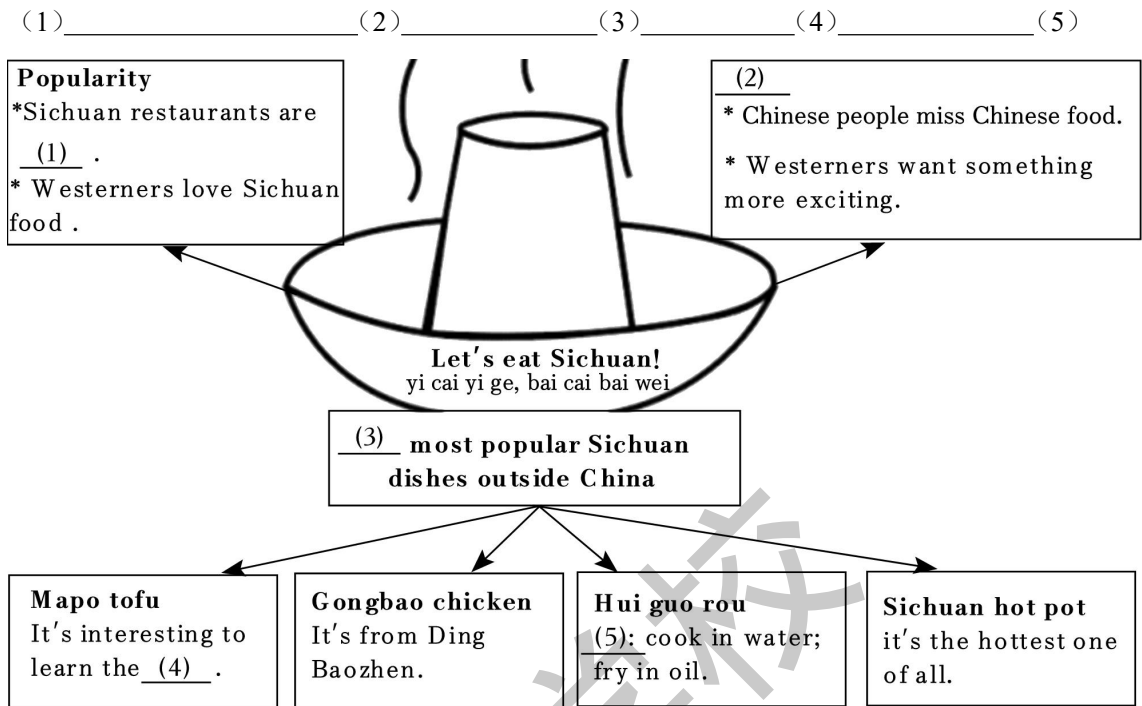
(1)\_\_\_\_\_\_\_\_\_\_\_\_\_\_\_\_(2)\_\_\_\_\_\_\_\_\_\_\_\_(3)\_\_\_\_\_\_\_\_\_\_(4)\_\_\_\_\_\_\_\_\_\_\_\_(5)

Popularity
*Sichuan restaurants are \_(1)\_ .
* Westerners love Sichuan food .

\_(2)\_
* Chinese people miss Chinese food.
* Westerners want something more exciting.

Let's eat Sichuan!
yi cai yi ge, bai cai bai wei

\_(3)\_ most popular Sichuan dishes outside China

Mapo tofu
It's interesting to learn the \_(4)\_ .

Gongbao chicken
It's from Ding Baozhen.

Hui guo rou
\_(5)\_: cook in water; fry in oil.

Sichuan hot pot
it's the hottest one of all.